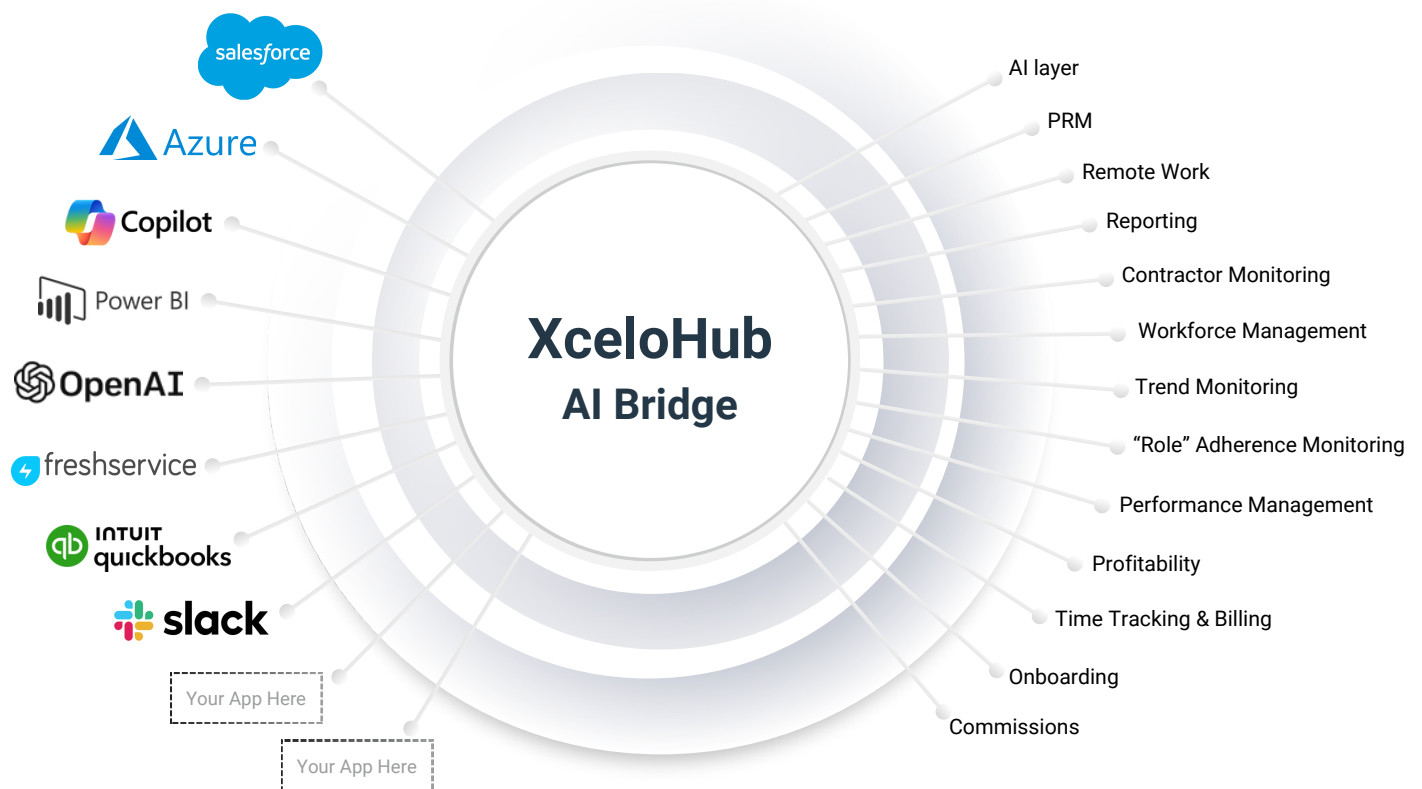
salesforce
Azure
Copilot
Power BI
OpenAI
freshservice
INTUIT quickbooks
slack
Your App Here
Your App Here

XceloHub
AI Bridge

AI layer
PRM
Remote Work
Reporting
Contractor Monitoring
Workforce Management
Trend Monitoring
“Role” Adherence Monitoring
Performance Management
Profitability
Time Tracking & Billing
Onboarding
Commissions